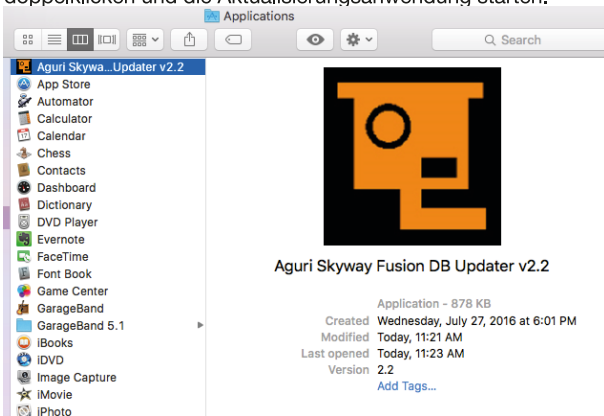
doppelklicken und die Aktualisierungsanwendung starten.

Applications

Search

Aguri Skywa...Updater v2.2
App Store
Automator
Calculator
Calendar
Chess
Contacts
Dashboard
Dictionary
DVD Player
Evernote
FaceTime
Font Book
Game Center
GarageBand
GarageBand 5.1
iBooks
iDVD
Image Capture
iMovie
iPhoto

Aguri Skyway Fusion DB Updater v2.2

Application - 878 KB
Created Wednesday, July 27, 2016 at 6:01 PM
Modified Today, 11:21 AM
Last opened Today, 11:23 AM
Version 2.2
Add Tags...